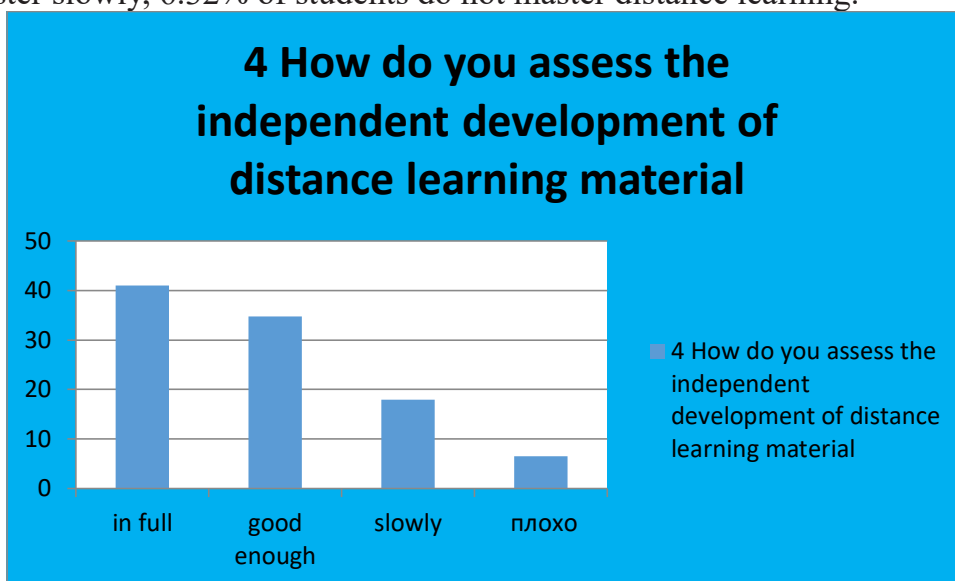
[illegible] slowly, 6.32% of students do not master distance learning.

4 How do you assess the independent development of distance learning material

50
40
30
20
10
0

in full
good enough
slowly
плохо

4 How do you assess the independent development of distance learning material